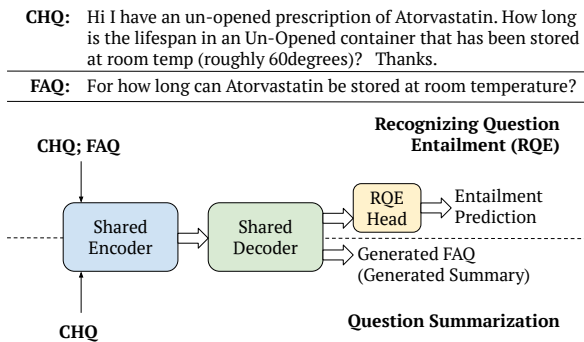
**CHQ:** Hi I have an un-opened prescription of Atorvastatin. How long is the lifespan in an Un-Opened container that has been stored at room temp (roughly 60degrees)? Thanks.

**FAQ:** For how long can Atorvastatin be stored at room temperature?

**Recognizing Question Entailment (RQE)**

**CHQ; FAQ**

Shared Encoder

Shared Decoder

RQE Head

Entailment Prediction

Generated FAQ (Generated Summary)

**CHQ**

**Question Summarization**